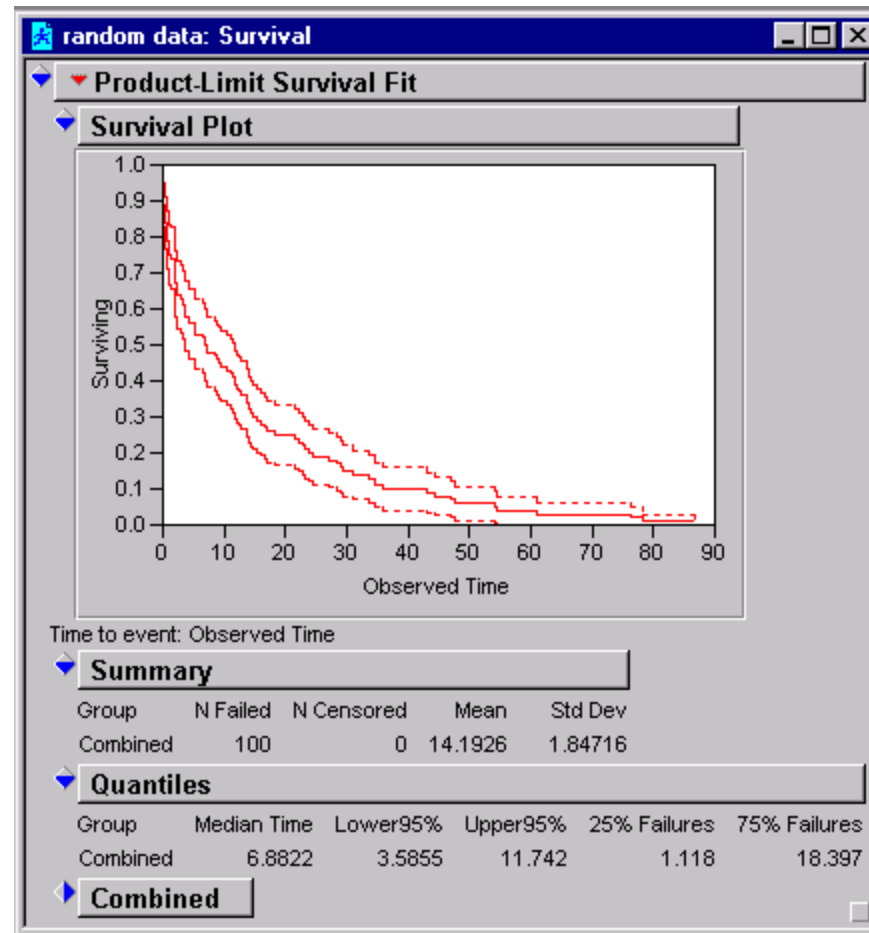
random data: Survival

Product-Limit Survival Fit

Survival Plot

1.0
0.9
0.8
0.7
0.6
0.5
0.4
0.3
0.2
0.1
0.0

Surviving

0 10 20 30 40 50 60 70 80 90

Observed Time

Time to event: Observed Time

Summary

| Group | N Failed | N Censored | Mean | Std Dev |
|---|---|---|---|---|
| Combined | 100 | 0 | 14.1926 | 1.84716 |

Quantiles

| Group | Median Time | Lower95% | Upper95% | 25% Failures | 75% Failures |
|---|---|---|---|---|---|
| Combined | 6.8822 | 3.5855 | 11.742 | 1.118 | 18.397 |

Combined